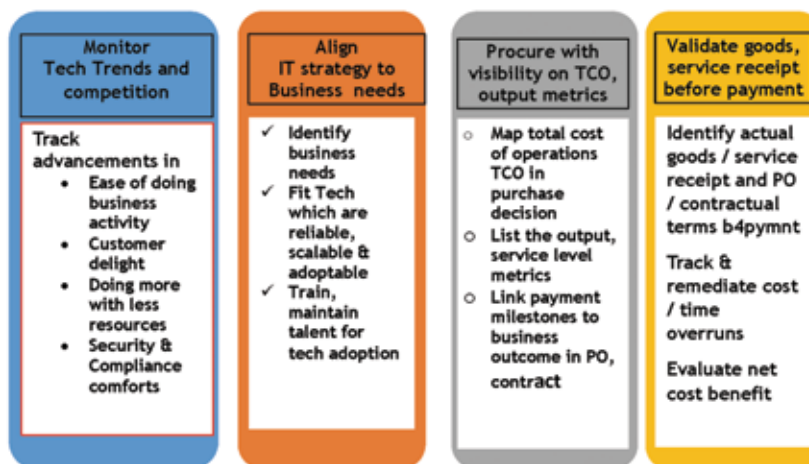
Monitor Tech Trends and competition

Track advancements in
- Ease of doing business activity
- Customer delight
- Doing more with less resources
- Security & Compliance comforts

Align IT strategy to Business needs

✓ Identify business needs
✓ Fit Tech which are reliable, scalable & adoptable
✓ Train, maintain talent for tech adoption

Procure with visibility on TCO, output metrics

○ Map total cost of operations TCO in purchase decision
○ List the output, service level metrics
○ Link payment milestones to business outcome in PO, contract

Validate goods, service receipt before payment

Identify actual goods / service receipt and PO / contractual terms b4pymnt

Track & remediate cost / time overruns

Evaluate net cost benefit